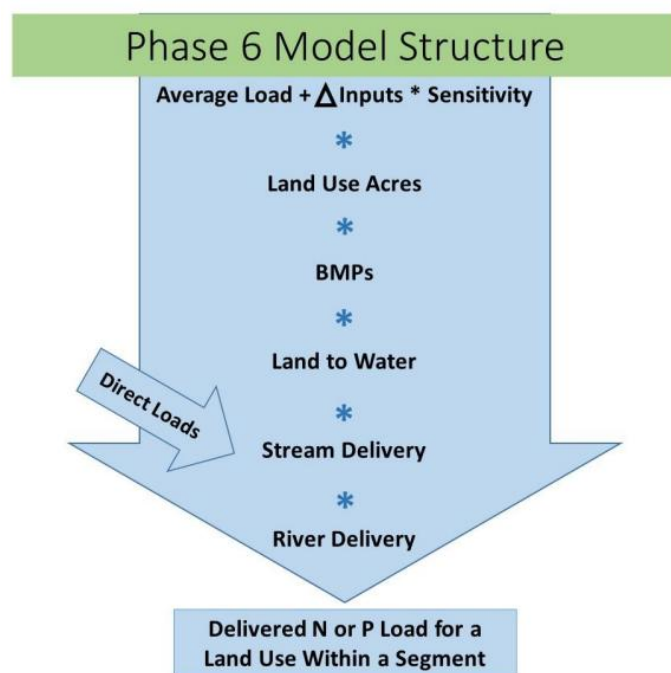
Phase 6 Model Structure

Average Load + $\Delta$ Inputs * Sensitivity

*

Land Use Acres

*

BMPs

*

Land to Water

*

Direct Loads

Stream Delivery

*

River Delivery

Delivered N or P Load for a Land Use Within a Segment